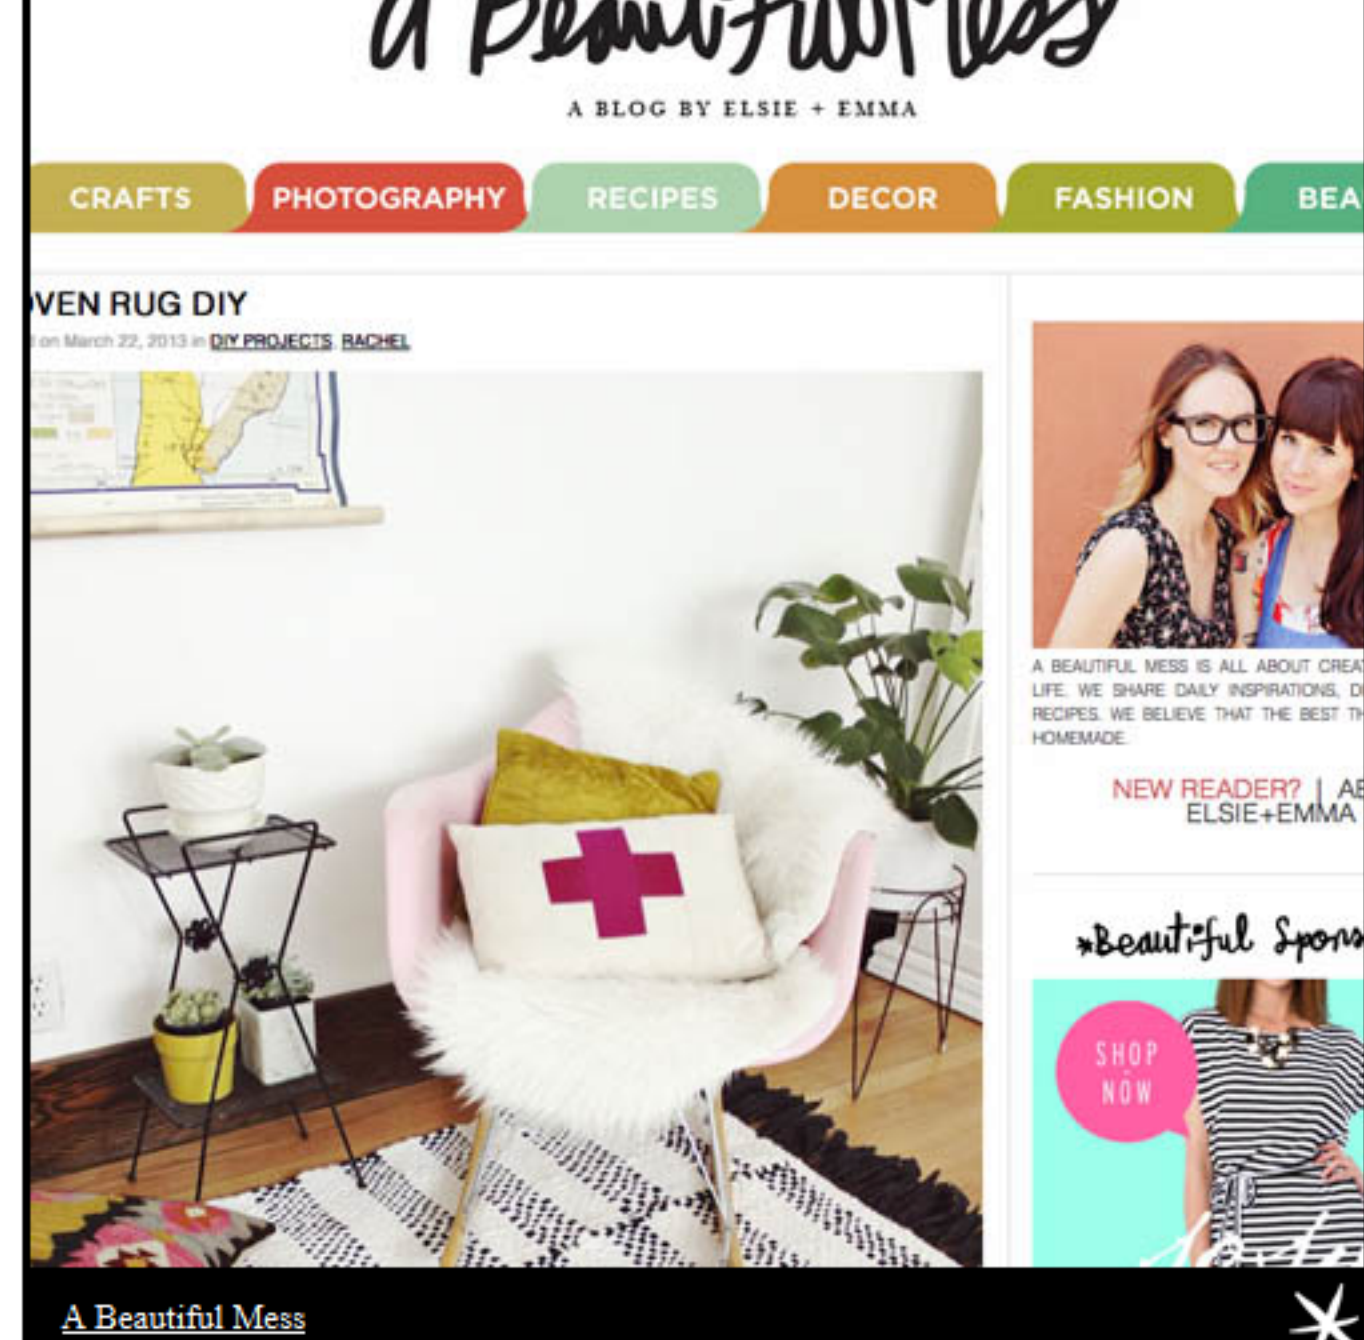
a Beautiful Mess

A BLOG BY ELSIE + EMMA

CRAFTS PHOTOGRAPHY RECIPES DECOR FASHION BEA

VEN RUG DIY

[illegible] on March 22, 2013 in DIY PROJECTS, RACHEL

A BEAUTIFUL MESS IS ALL ABOUT CREA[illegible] LIFE. WE SHARE DAILY INSPIRATIONS, D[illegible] RECIPES. WE BELIEVE THAT THE BEST TH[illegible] HOMEMADE.

NEW READER? | AB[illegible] ELSIE+EMMA

*Beautiful Spons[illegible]

SHOP NOW

A Beautiful Mess